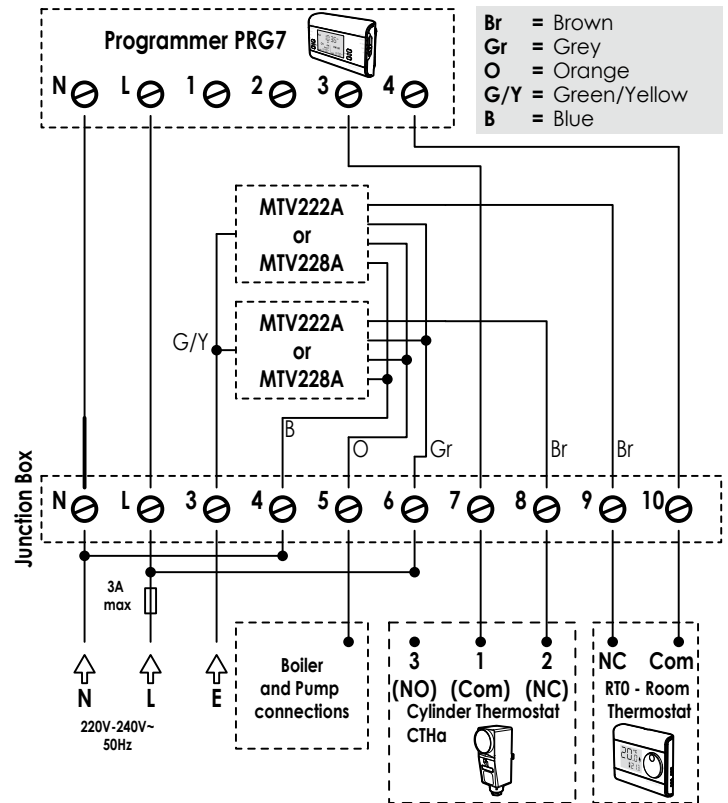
Programmer PRG7

N L 1 2 3 4

| | | |
|---|---|---|
| **Br** | = | Brown |
| **Gr** | = | Grey |
| **O** | = | Orange |
| **G/Y** | = | Green/Yellow |
| **B** | = | Blue |

MTV222A
or
MTV228A

MTV222A
or
MTV228A

G/Y

B

O

Gr

Br

Br

Junction Box

N L 3 4 5 6 7 8 9 10

3A
max

N L E

220V-240V~
50Hz

Boiler
and Pump
connections

3 1 2
(NO) (Com) (NC)
Cylinder Thermostat
CTHa

NC Com
RT0 - Room
Thermostat